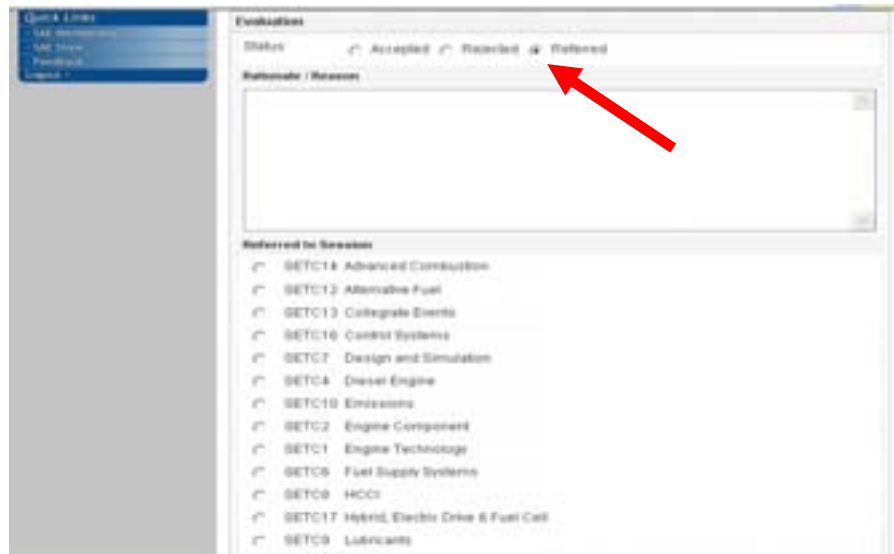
Quick Links
- SAE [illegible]
- SAE Store
- Feedback
Logout -

Evaluation

Status Accepted Rejected Referred

Rationale / Reason

Referred to Session

SETC14 Advanced Combustion
SETC12 Alternative Fuel
SETC13 Collegiate Events
SETC16 Control Systems
SETC7 Design and Simulation
SETC4 Diesel Engine
SETC10 Emissions
SETC2 Engine Component
SETC1 Engine Technology
SETC6 Fuel Supply Systems
SETC8 HCCI
SETC17 Hybrid, Electric Drive & Fuel Cell
SETC9 Lubricants